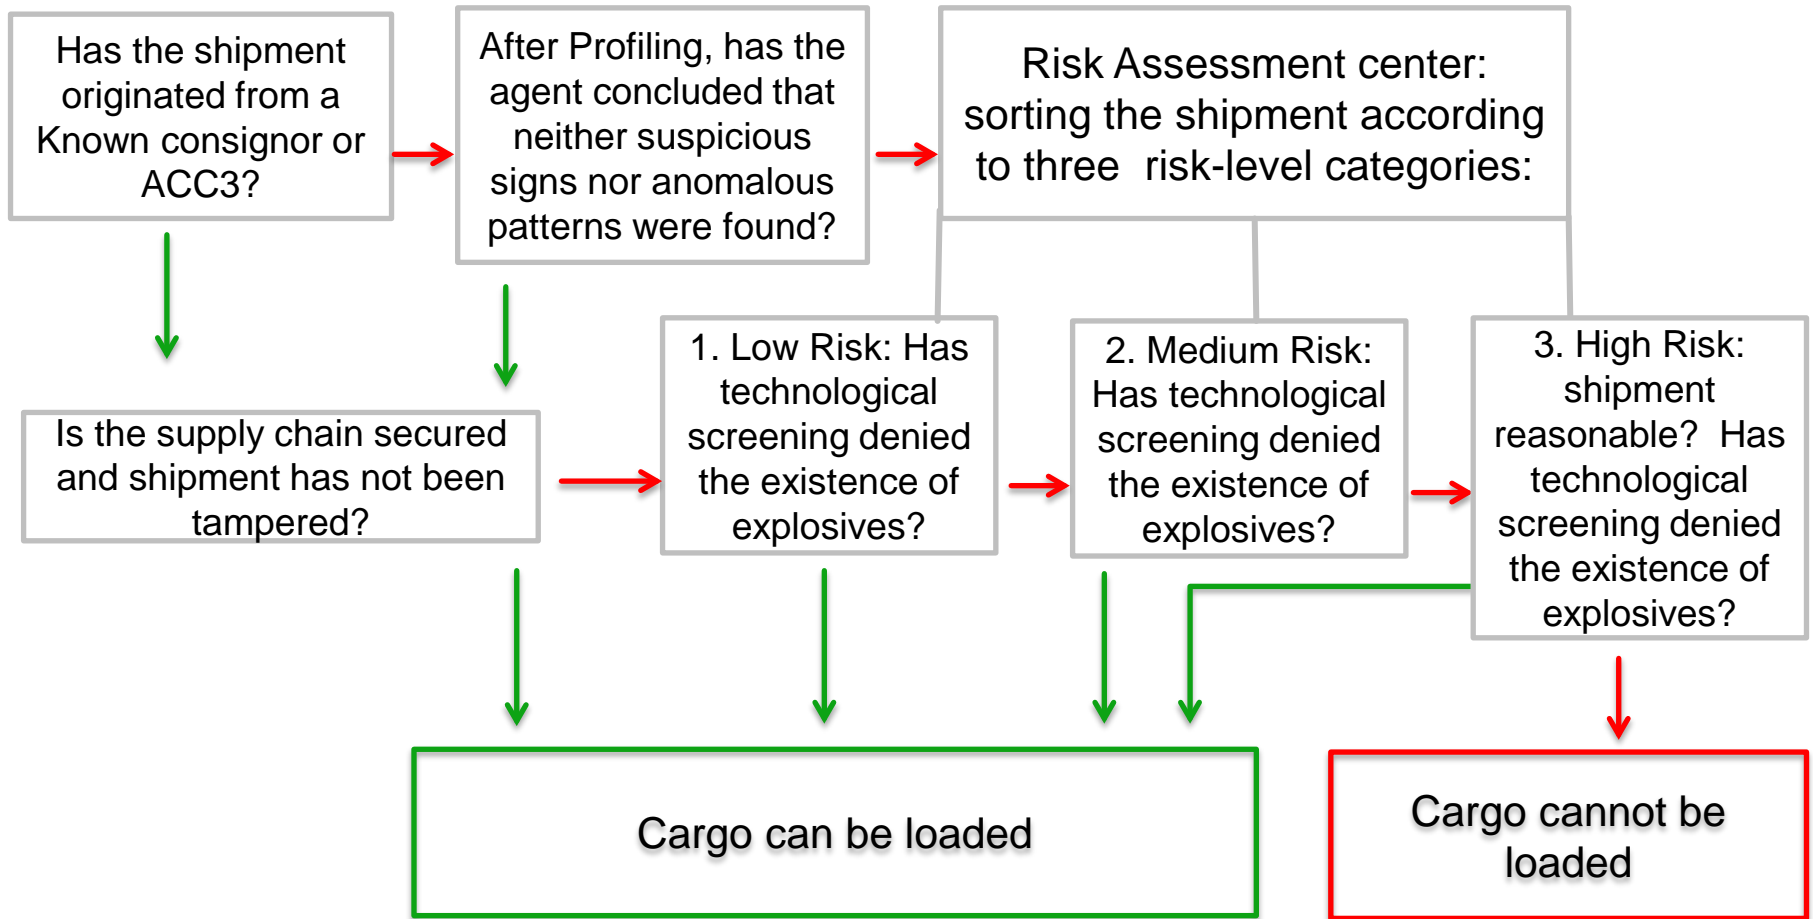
Has the shipment originated from a Known consignor or ACC3?

After Profiling, has the agent concluded that neither suspicious signs nor anomalous patterns were found?

Risk Assessment center: sorting the shipment according to three risk-level categories:

Is the supply chain secured and shipment has not been tampered?

1. Low Risk: Has technological screening denied the existence of explosives?

2. Medium Risk: Has technological screening denied the existence of explosives?

3. High Risk: shipment reasonable? Has technological screening denied the existence of explosives?

Cargo can be loaded

Cargo cannot be loaded